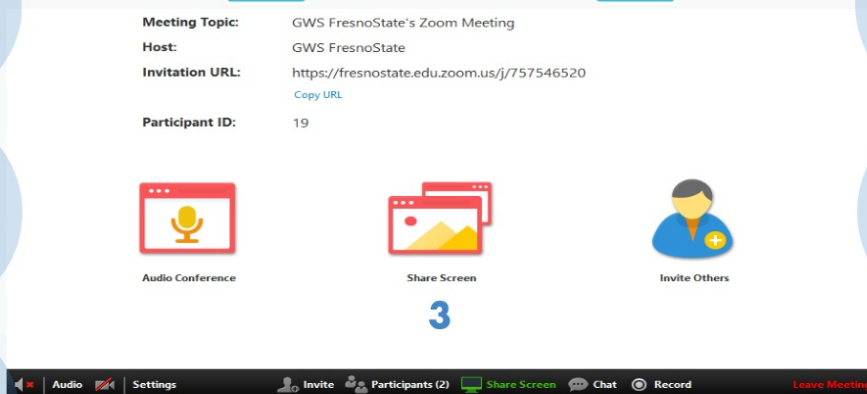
Meeting Topic: GWS FresnoState's Zoom Meeting
Host: GWS FresnoState
Invitation URL: https://fresnostate.edu.zoom.us/j/757546520
Copy URL
Participant ID: 19

Audio Conference
Share Screen
Invite Others

3

Audio Settings Invite Participants (2) Share Screen Chat Record Leave Meeting